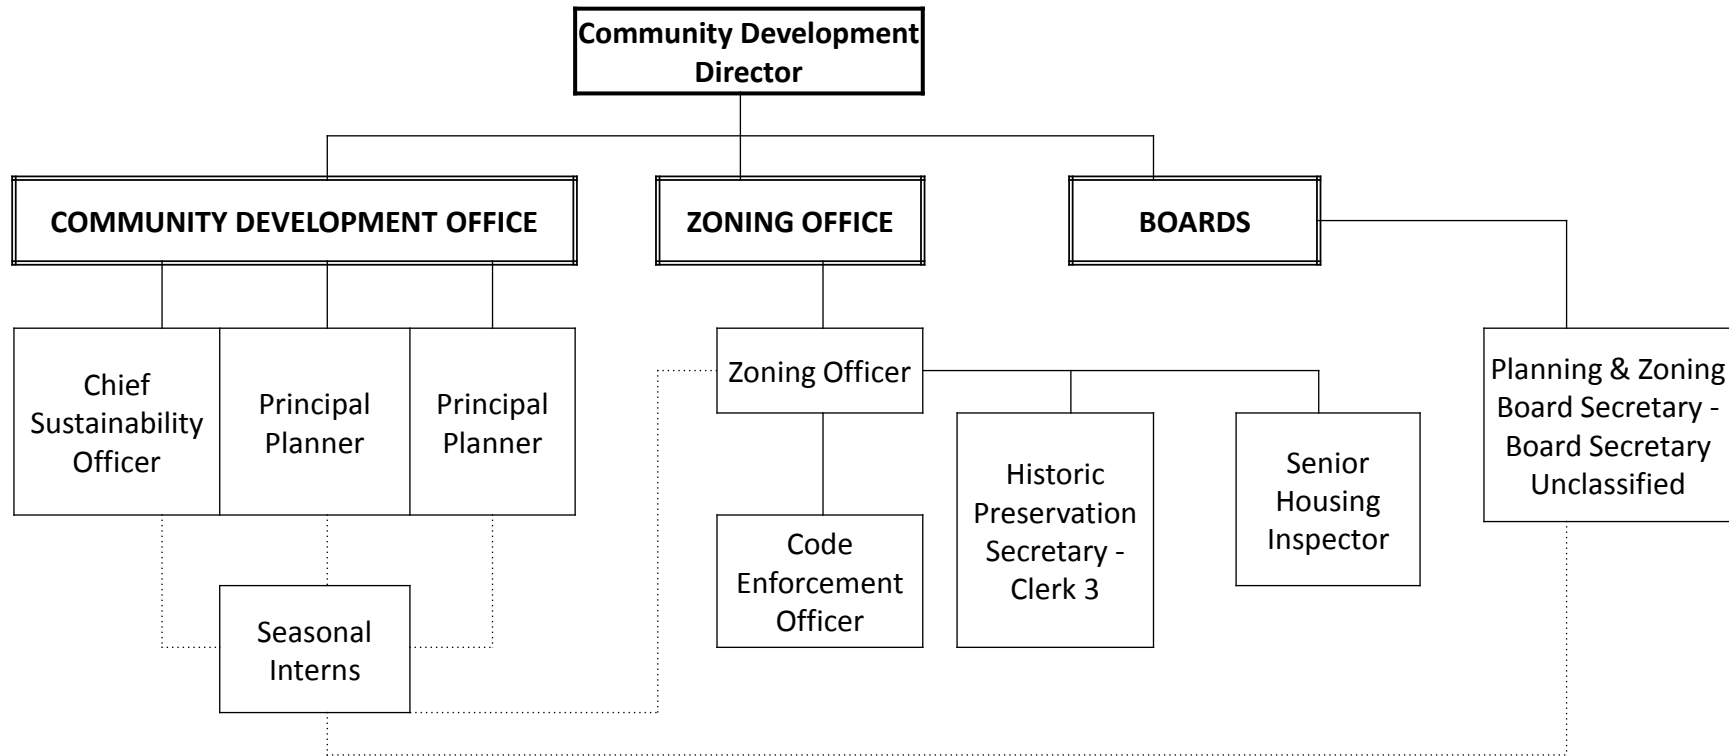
Community Development Director

COMMUNITY DEVELOPMENT OFFICE

ZONING OFFICE

BOARDS

Chief Sustainability Officer

Principal Planner

Principal Planner

Seasonal Interns

Zoning Officer

Code Enforcement Officer

Historic Preservation Secretary - Clerk 3

Senior Housing Inspector

Planning & Zoning Board Secretary - Board Secretary Unclassified